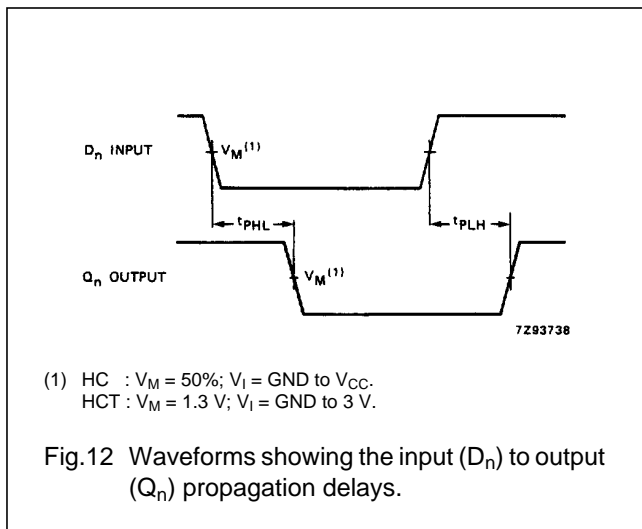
$D_n$ INPUT

$V_M^{(1)}$

$t_{PHL}$

$t_{PLH}$

$Q_n$ OUTPUT

$V_M^{(1)}$

7Z93738

(1) HC : $V_M$ = 50%; $V_I$ = GND to $V_{CC}$.
HCT : $V_M$ = 1.3 V; $V_I$ = GND to 3 V.

Fig.12 Waveforms showing the input ($D_n$) to output ($Q_n$) propagation delays.